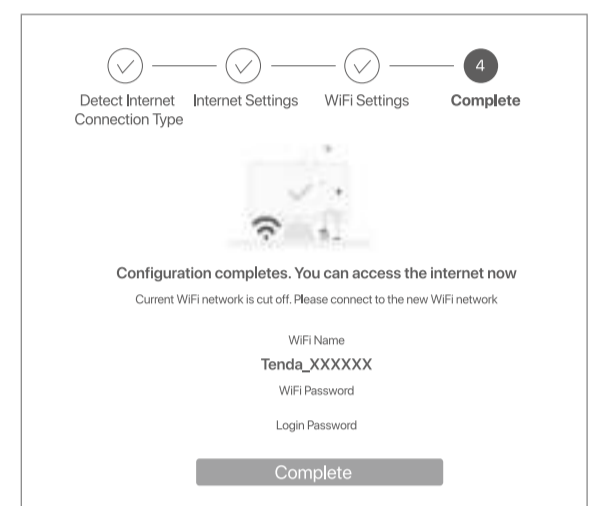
4

Detect Internet Connection Type

Internet Settings

WiFi Settings

Complete

Configuration completes. You can access the internet now

Current WiFi network is cut off. Please connect to the new WiFi network

WiFi Name

Tenda_XXXXXX

WiFi Password

Login Password

Complete